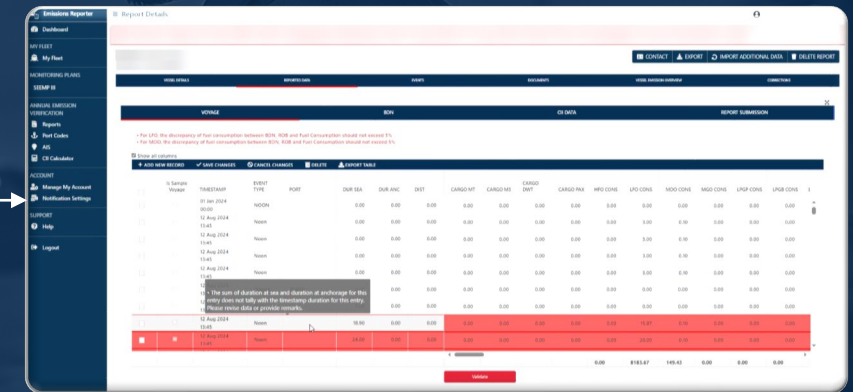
Emissions Reporter

Report Details

Dashboard

MY FLEET

My Fleet

MONITORING PLANS

SEEMP III

ANNUAL EMISSION VERIFICATION

Reports

Port Codes

AIS

CII Calculator

ACCOUNT

Manage My Account

Notification Settings

SUPPORT

Help

Logout

CONTACT | EXPORT | IMPORT ADDITIONAL DATA | DELETE REPORT

VESSEL DETAILS | REPORTED DATA | EVENTS | DOCUMENTS | VESSEL EMISSION OVERVIEW | CORRECTIONS

VOYAGE | BDN | CII DATA | REPORT SUBMISSION

• For LFO, the discrepancy of fuel consumption between BDN, ROB and Fuel Consumption should not exceed 5%

• For MDO, the discrepancy of fuel consumption between BDN, ROB and Fuel Consumption should not exceed 5%

Show all columns

+ ADD NEW RECORD | SAVE CHANGES | CANCEL CHANGES | DELETE | EXPORT TABLE

| | Is Sample Voyage | TIMESTAMP | EVENT TYPE | PORT | DUR SEA | DUR ANC | DIST | CARGO MT | CARGO M3 | CARGO DWT | CARGO PAX | HFO CONS | LFO CONS | MDO CONS | MGO CONS | LPGP CONS | LPGB CONS |
|---|---|---|---|---|---|---|---|---|---|---|---|---|---|---|---|---|---|
| | | 01 Jan 2024 00:00 | NOON | | 0.00 | 0.00 | 0.00 | 0.00 | 0.00 | 0.00 | 0.00 | 0.00 | 0.00 | 0.00 | 0.00 | 0.00 | 0.00 |
| | | 12 Aug 2024 15:45 | Noon | | 0.00 | 0.00 | 0.00 | 0.00 | 0.00 | 0.00 | 0.00 | 0.00 | 0.00 | 0.00 | 0.00 | 0.00 | 0.00 |
| | | 12 Aug 2024 15:45 | Noon | | 0.00 | 0.00 | 0.00 | 0.00 | 0.00 | 0.00 | 0.00 | 0.00 | 0.00 | 0.00 | 0.00 | 0.00 | 0.00 |
| | | 12 Aug 2024 15:45 | Noon | | 0.00 | 0.00 | 0.00 | 0.00 | 0.00 | 0.00 | 0.00 | 0.00 | 0.00 | 0.00 | 0.00 | 0.00 | 0.00 |
| | | 12 Aug 2024 15:45 | Noon | | 0.00 | 0.00 | 0.00 | 0.00 | 0.00 | 0.00 | 0.00 | 0.00 | 0.00 | 0.00 | 0.00 | 0.00 | 0.00 |
| | | 12 Aug 2024 15:45 | Noon | | 18.00 | 0.00 | 0.00 | 0.00 | 0.00 | 0.00 | 0.00 | 0.00 | 15.87 | 0.00 | 0.00 | 0.00 | 0.00 |
| | | 12 Aug 2024 15:45 | Noon | | 24.00 | 0.00 | 0.00 | 0.00 | 0.00 | 0.00 | 0.00 | 0.00 | 20.00 | 0.00 | 0.00 | 0.00 | 0.00 |
| | | | | | | | | | | | | 0.00 | 8183.67 | 149.42 | 0.00 | 0.00 | 0.00 |

• The sum of duration at sea and duration at anchorage for this entry does not tally with the timestamp duration for this entry. Please revise data or provide remarks.

Validate